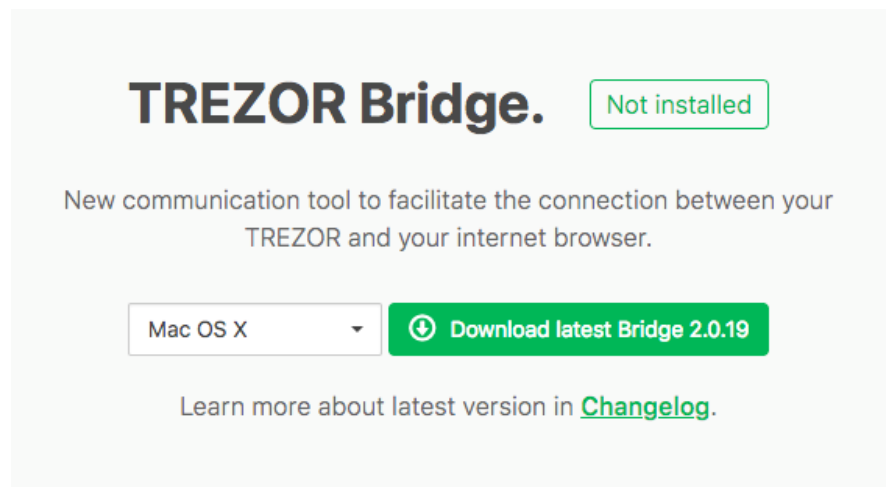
TREZOR Bridge. Not installed

New communication tool to facilitate the connection between your TREZOR and your internet browser.

Mac OS X

Download latest Bridge 2.0.19

Learn more about latest version in Changelog.